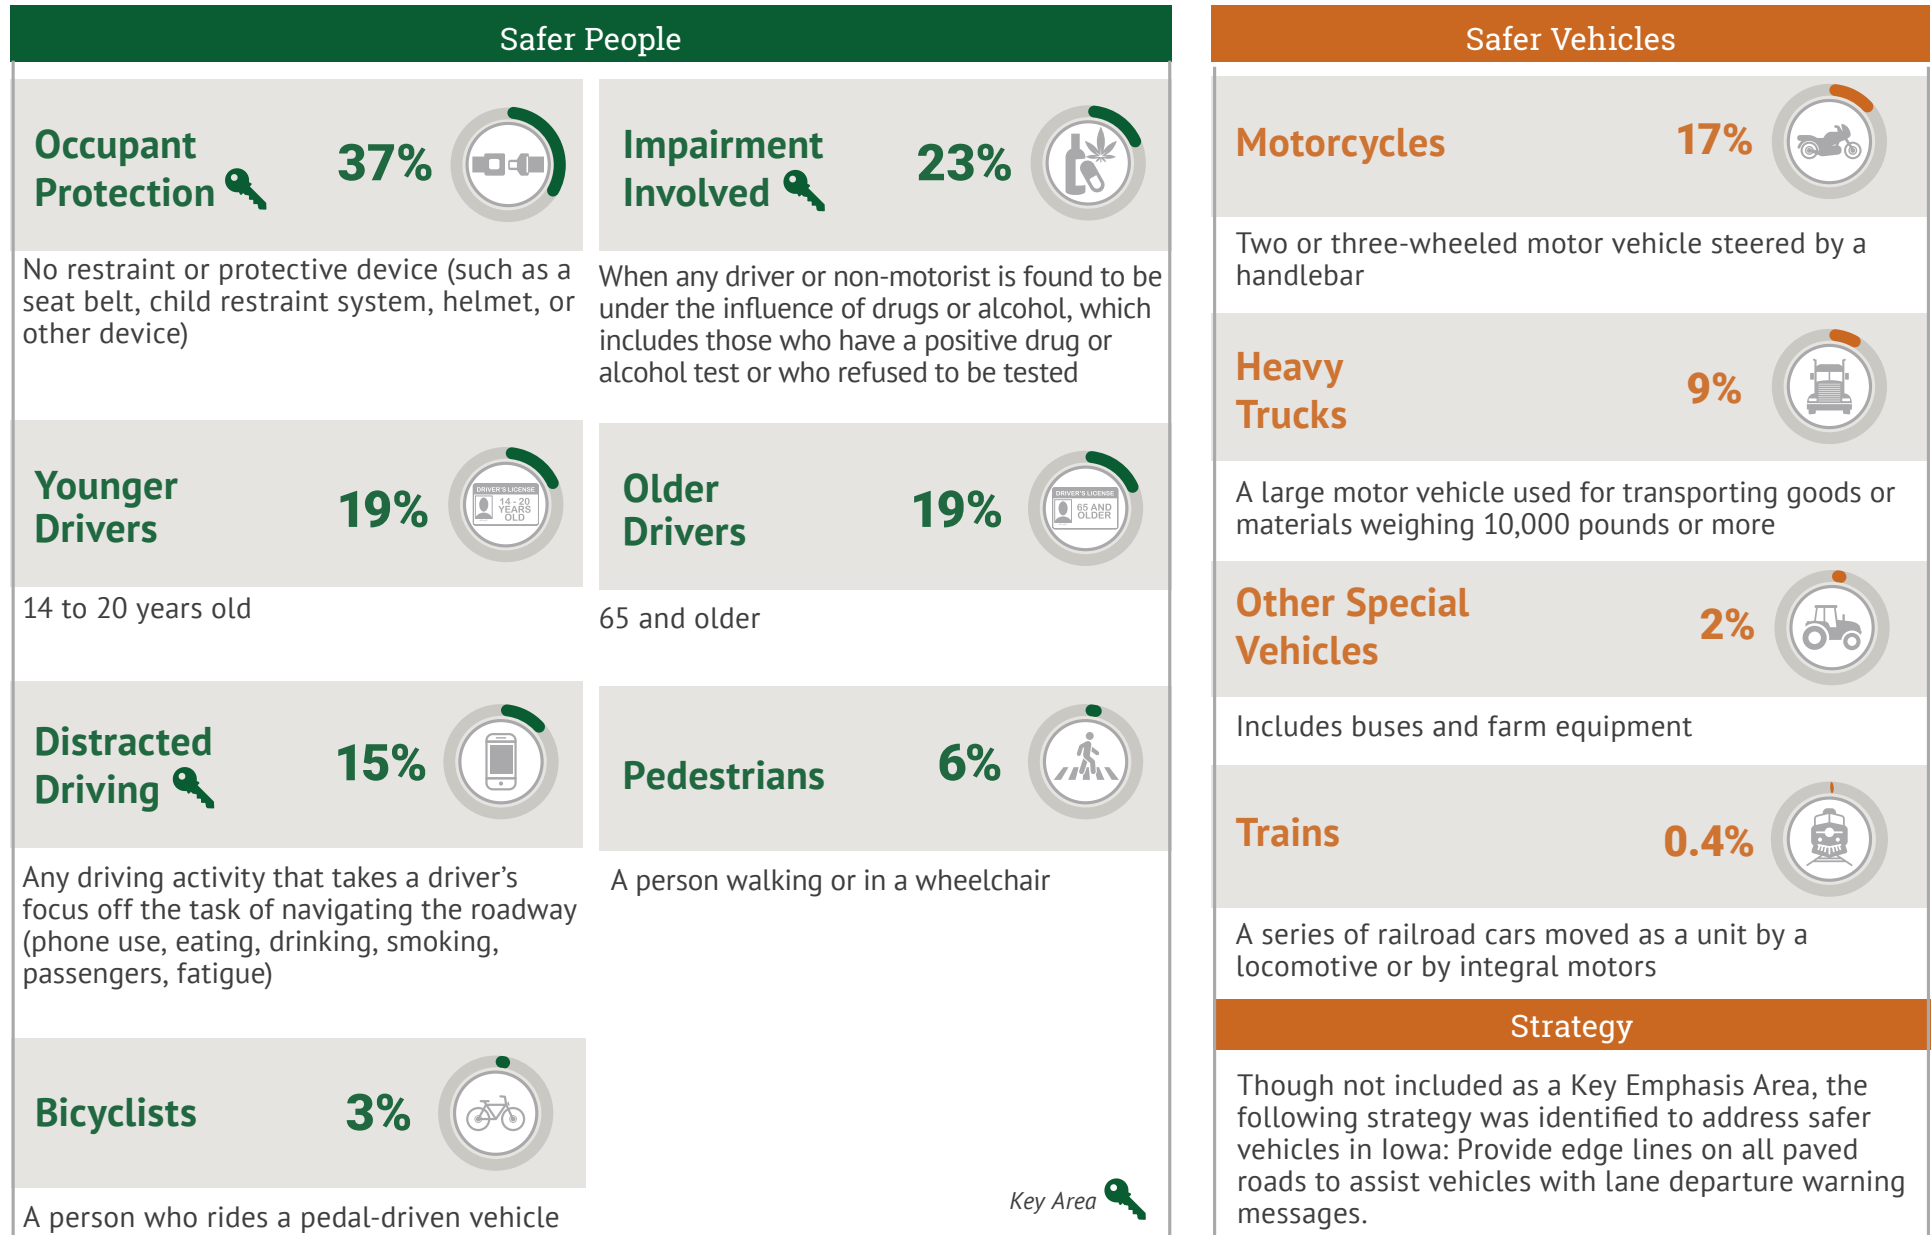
Safer People

Occupant Protection

37%

No restraint or protective device (such as a seat belt, child restraint system, helmet, or other device)

Impairment Involved

23%

When any driver or non-motorist is found to be under the influence of drugs or alcohol, which includes those who have a positive drug or alcohol test or who refused to be tested

Younger Drivers

19%

DRIVER'S LICENSE 14 - 20 YEARS OLD

14 to 20 years old

Older Drivers

19%

DRIVER'S LICENSE 65 AND OLDER

65 and older

Distracted Driving

15%

Any driving activity that takes a driver's focus off the task of navigating the roadway (phone use, eating, drinking, smoking, passengers, fatigue)

Pedestrians

6%

A person walking or in a wheelchair

Bicyclists

3%

A person who rides a pedal-driven vehicle

Key Area

Safer Vehicles

Motorcycles

17%

Two or three-wheeled motor vehicle steered by a handlebar

Heavy Trucks

9%

A large motor vehicle used for transporting goods or materials weighing 10,000 pounds or more

Other Special Vehicles

2%

Includes buses and farm equipment

Trains

0.4%

A series of railroad cars moved as a unit by a locomotive or by integral motors

Strategy

Though not included as a Key Emphasis Area, the following strategy was identified to address safer vehicles in Iowa: Provide edge lines on all paved roads to assist vehicles with lane departure warning messages.